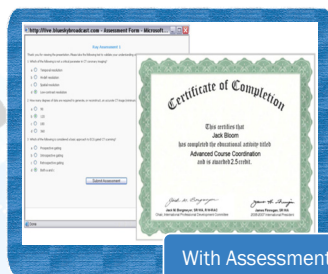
http://live.blankybroadcast.com - Assessment Form - Microsoft ...

Key Assessment 1

Submit Assessment

Certificate of Completion

This certifies that
Jack Bloom
has completed the educational activity titled
Advanced Course Coordination
and is awarded 2.5 credit.

With Assessment